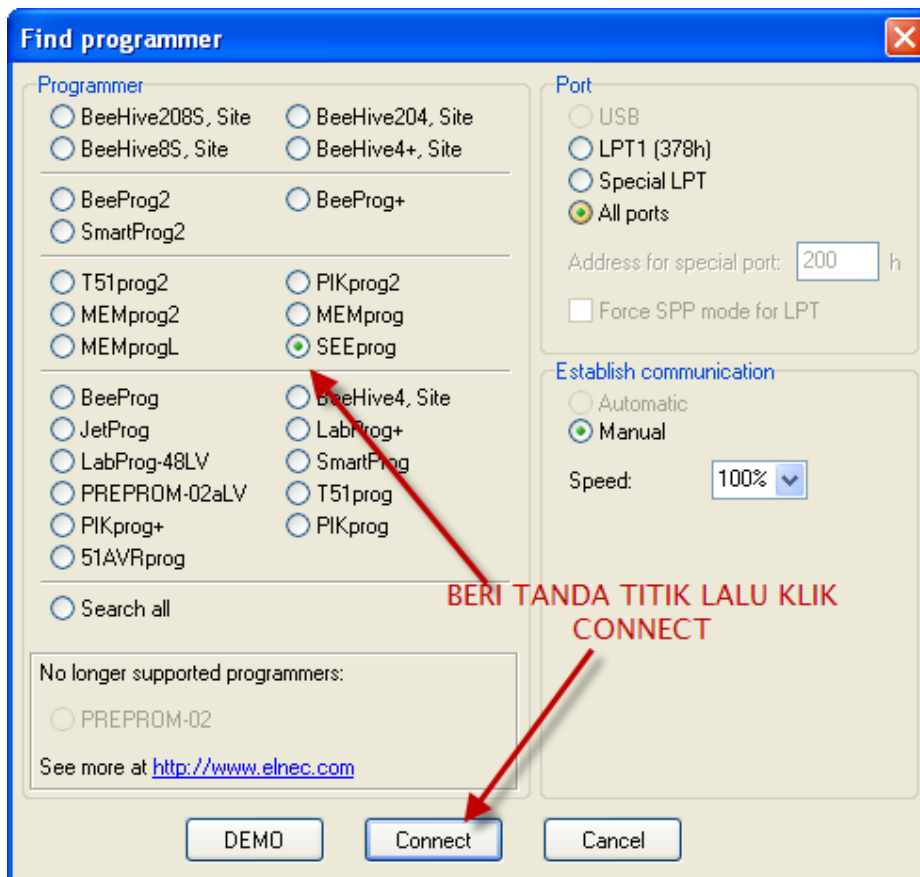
Find programmer

Programmer
BeeHive208S, Site
BeeHive204, Site
BeeHive8S, Site
BeeHive4+, Site

BeeProg2
BeeProg+
SmartProg2

T51prog2
PIKprog2
MEMprog2
MEMprog
MEMprogL
SEEprog

BeeProg
BeeHive4, Site
JetProg
LabProg+
LabProg-48LV
SmartProg
PREPROM-02aLV
T51prog
PIKprog+
PIKprog
51AVRprog

Search all

No longer supported programmers:
PREPROM-02
See more at http://www.elnec.com

Port
USB
LPT1 (378h)
Special LPT
All ports
Address for special port: 200 h
Force SPP mode for LPT

Establish communication
Automatic
Manual
Speed: 100%

BERI TANDA TITIK LALU KLIK CONNECT

DEMO
Connect
Cancel